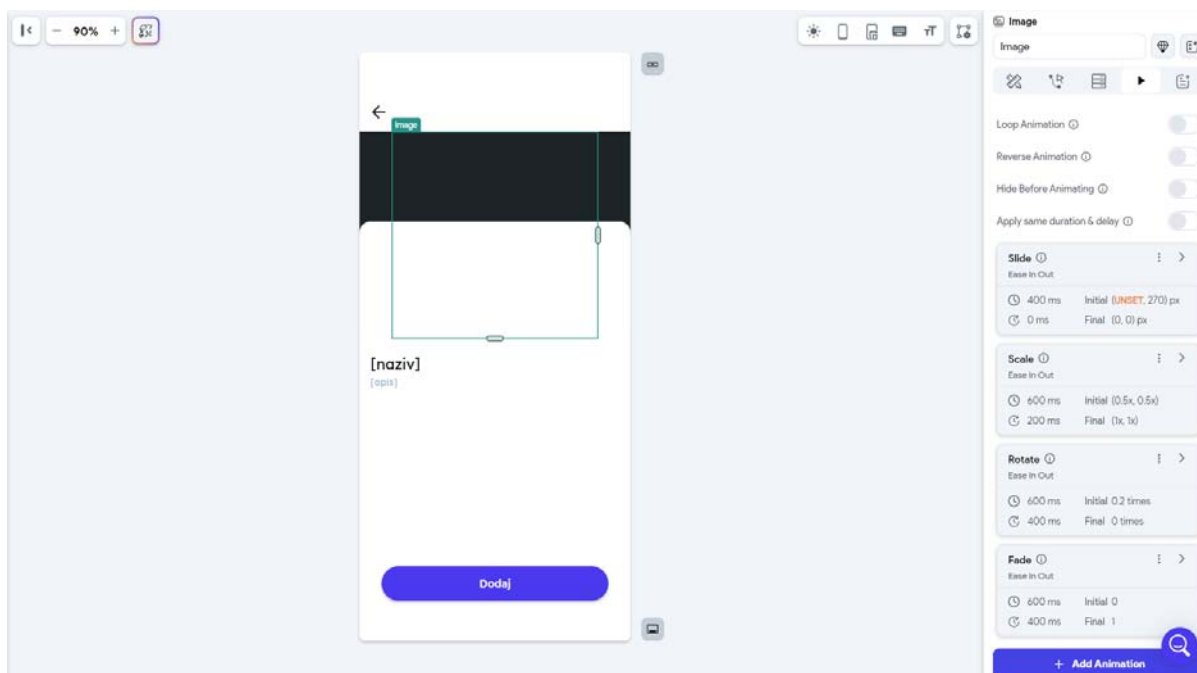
90%

Image

[naziv]
[opis]

Dodaj

Image
Image

Loop Animation
Reverse Animation
Hide Before Animating
Apply same duration & delay

Slide
Ease In Out
400 ms Initial (UNSET, 270) px
0 ms Final (0, 0) px

Scale
Ease In Out
600 ms Initial (0.5x, 0.5x)
200 ms Final (1x, 1x)

Rotate
Ease In Out
600 ms Initial 0.2 times
400 ms Final 0 times

Fade
Ease In Out
600 ms Initial 0
400 ms Final 1

+ Add Animation